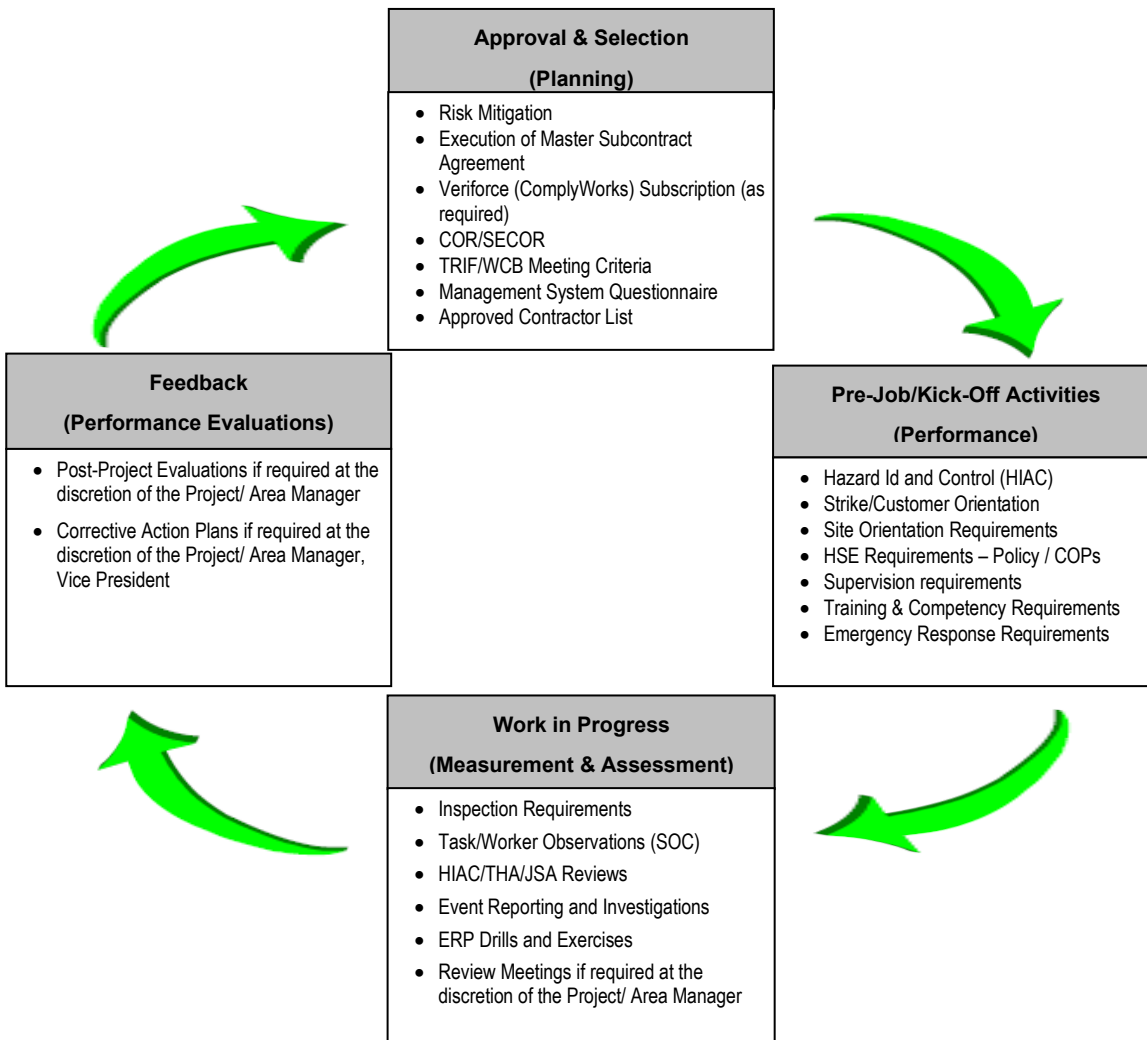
Approval & Selection

(Planning)

- Risk Mitigation
- Execution of Master Subcontract Agreement
- Veriforce (ComplyWorks) Subscription (as required)
- COR/SECOR
- TRIF/WCB Meeting Criteria
- Management System Questionnaire
- Approved Contractor List

Pre-Job/Kick-Off Activities

(Performance)

- Hazard Id and Control (HIAC)
- Strike/Customer Orientation
- Site Orientation Requirements
- HSE Requirements – Policy / COPs
- Supervision requirements
- Training & Competency Requirements
- Emergency Response Requirements

Work in Progress

(Measurement & Assessment)

- Inspection Requirements
- Task/Worker Observations (SOC)
- HIAC/THA/JSA Reviews
- Event Reporting and Investigations
- ERP Drills and Exercises
- Review Meetings if required at the discretion of the Project/ Area Manager

Feedback

(Performance Evaluations)

- Post-Project Evaluations if required at the discretion of the Project/ Area Manager
- Corrective Action Plans if required at the discretion of the Project/ Area Manager, Vice President